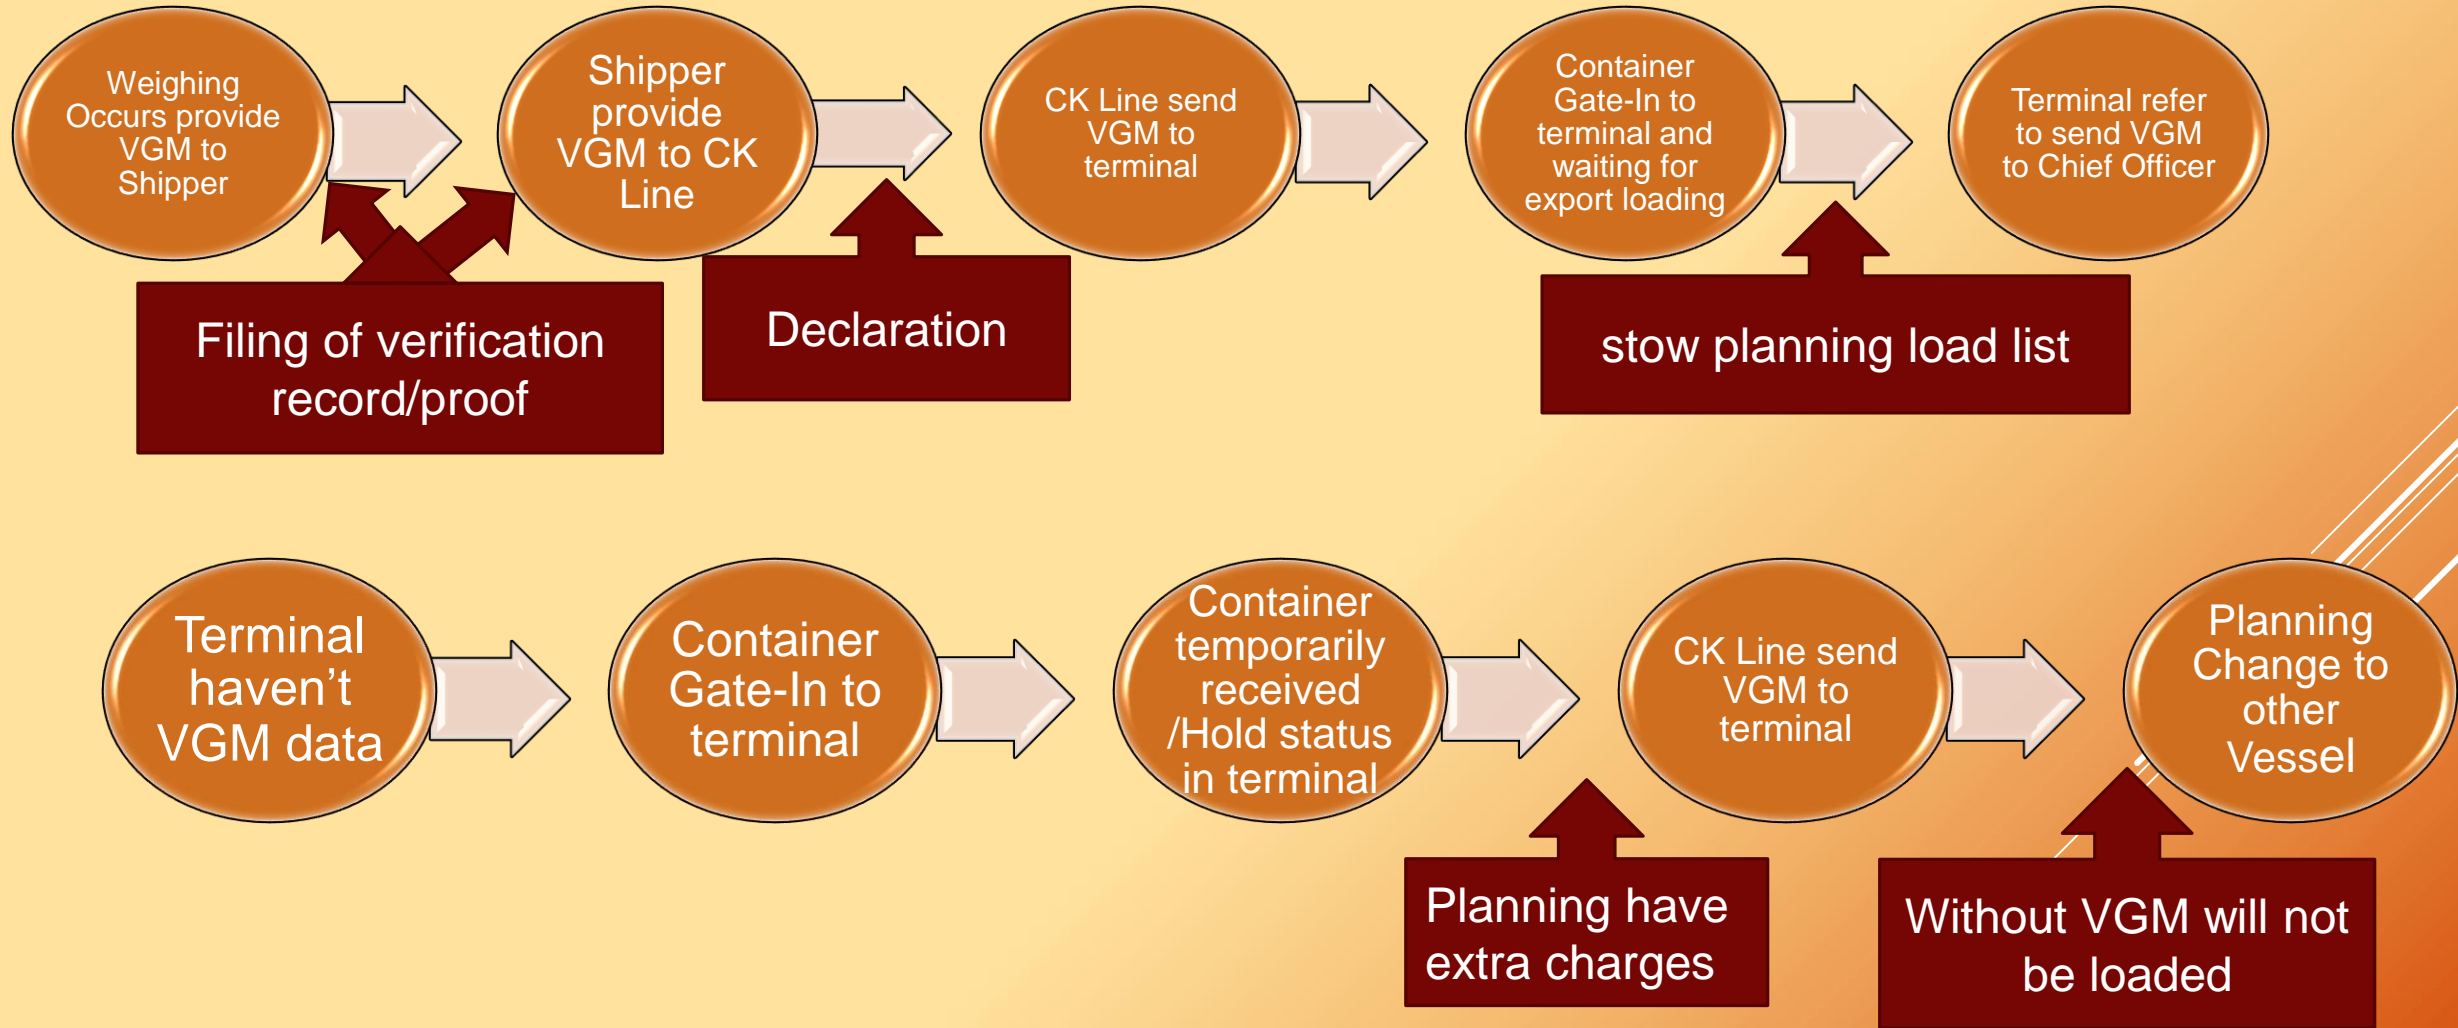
Weighing Occurs provide VGM to Shipper

Shipper provide VGM to CK Line

CK Line send VGM to terminal

Container Gate-In to terminal and waiting for export loading

Terminal refer to send VGM to Chief Officer

Filing of verification record/proof

Declaration

stow planning load list

Terminal haven't VGM data

Container Gate-In to terminal

Container temporarily received /Hold status in terminal

CK Line send VGM to terminal

Planning Change to other Vessel

Planning have extra charges

Without VGM will not be loaded